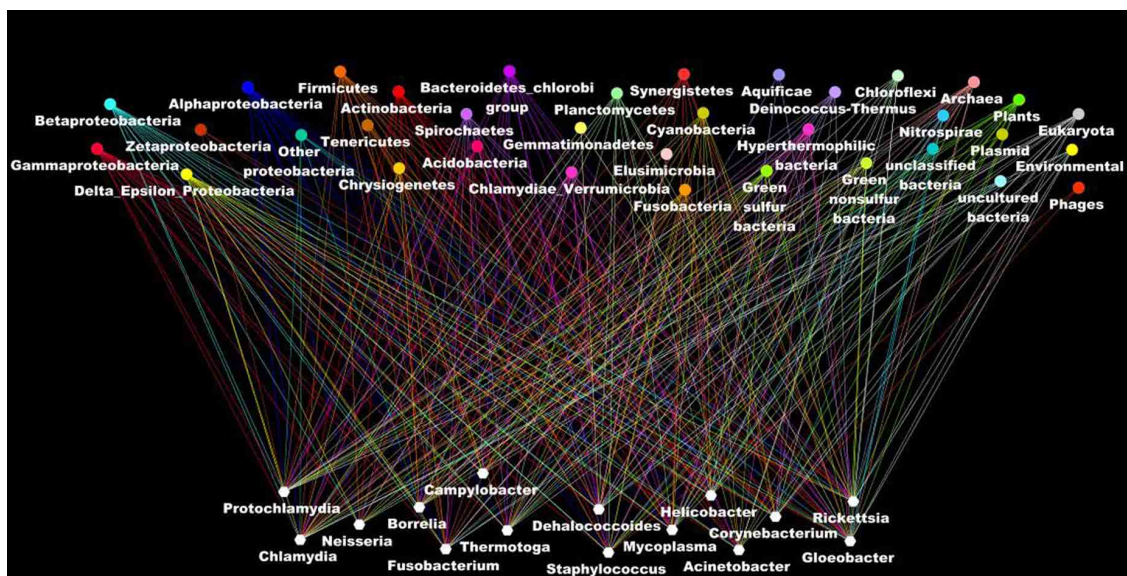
Firmicutes
Bacteroidetes_chlorobi group
Synergistetes
Aquificae
Chloroflexi
Archaea
Alphaproteobacteria
Actinobacteria
Planctomycetes
Deinococcus-Thermus
Plants
Betaproteobacteria
Spirochaetes
Cyanobacteria
Nitrospirae
Eukaryota
Zetaproteobacteria
Other proteobacteria
Tenericutes
Gemmatimonadetes
Hyperthermophilic bacteria
Plasmid
Gammaproteobacteria
Acidobacteria
Elusimicrobia
unclassified bacteria
Environmental
Delta_Epsilon_Proteobacteria
Chrysiogenetes
Chlamydiae_Verrumicrobia
Green sulfur bacteria
Green nonsulfur bacteria
Fusobacteria
uncultured bacteria
Phages
Campylobacter
Protochlamydia
Borrelia
Helicobacter
Dehalococcoides
Rickettsia
Neisseria
Corynebacterium
Chlamydia
Thermotoga
Mycoplasma
Gloeobacter
Fusobacterium
Staphylococcus
Acinetobacter